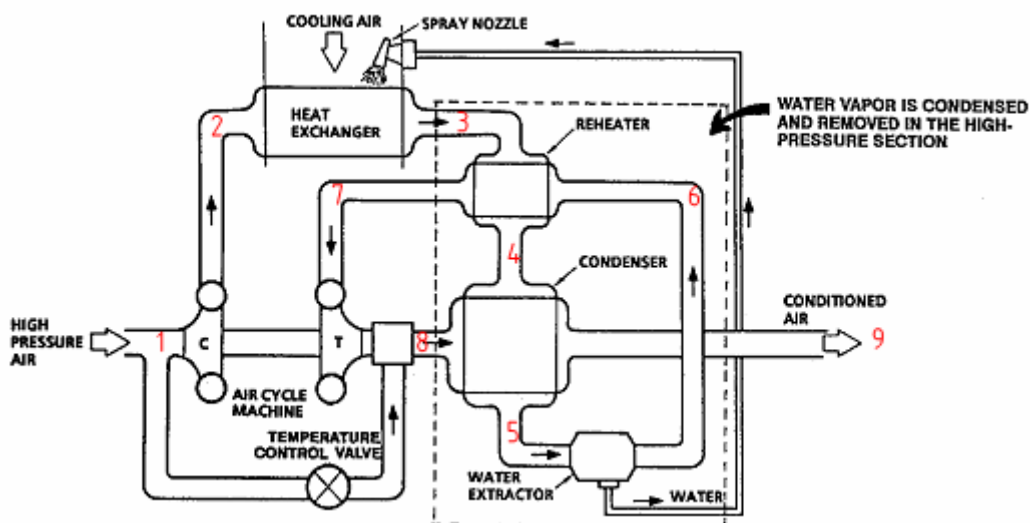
COOLING AIR

SPRAY NOZZLE

HEAT EXCHANGER

2

3

REHEATER

WATER VAPOR IS CONDENSED AND REMOVED IN THE HIGH-PRESSURE SECTION

7

6

4

CONDENSER

HIGH PRESSURE AIR

1

C

T

8

CONDITIONED AIR

9

AIR CYCLE MACHINE

TEMPERATURE CONTROL VALVE

5

WATER EXTRACTOR

WATER